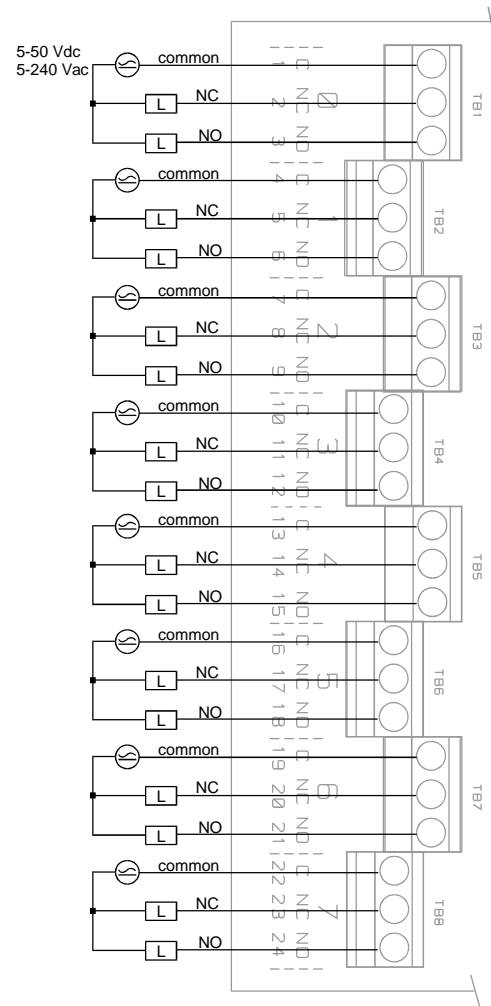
5-50 Vdc
5-240 Vac

common
L NC
L NO
1 C
2 NC
3 NO
0
TB1

common
L NC
L NO
4 C
5 NC
6 NO
1
TB2

common
L NC
L NO
7 C
8 NC
9 NO
2
TB3

common
L NC
L NO
10 C
11 NC
12 NO
3
TB4

common
L NC
L NO
13 C
14 NC
15 NO
4
TB5

common
L NC
L NO
16 C
17 NC
18 NO
5
TB6

common
L NC
L NO
19 C
20 NC
21 NO
6
TB7

common
L NC
L NO
22 C
23 NC
24 NO
7
TB8